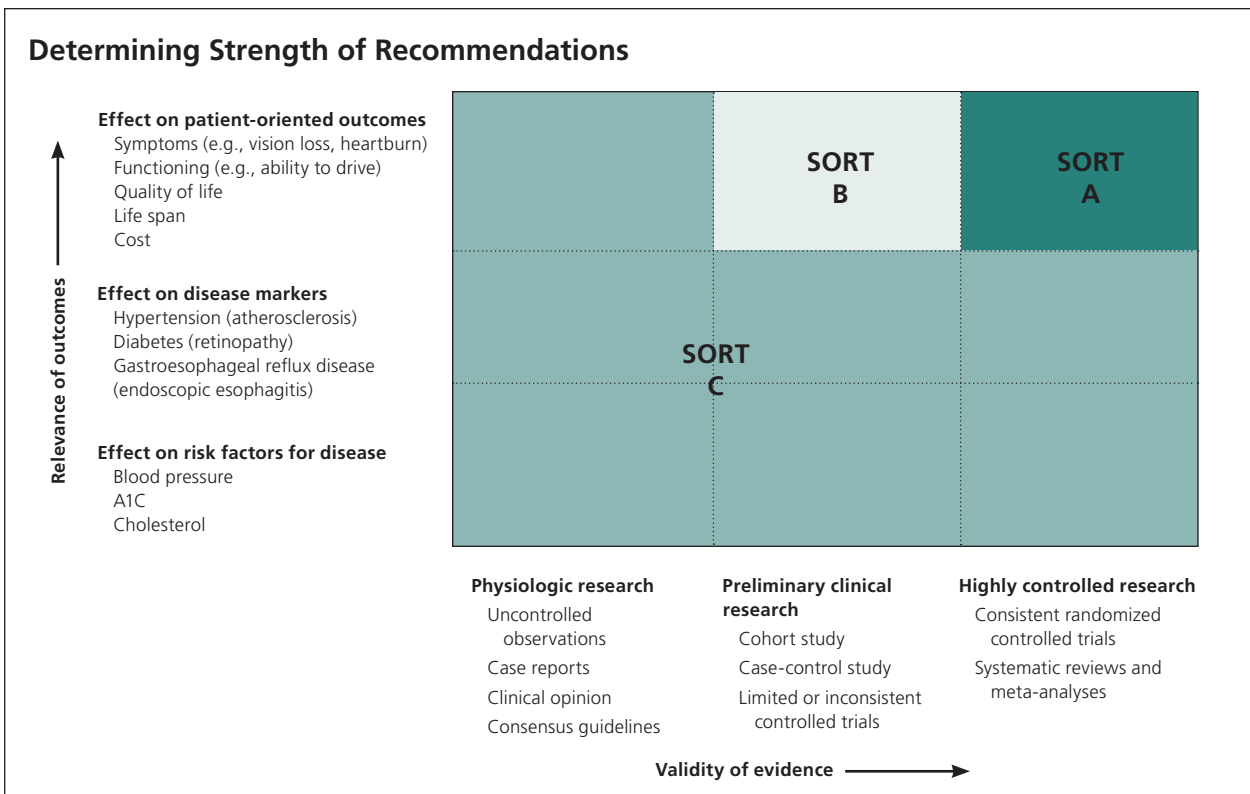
Determining Strength of Recommendations

Effect on patient-oriented outcomes
Symptoms (e.g., vision loss, heartburn)
Functioning (e.g., ability to drive)
Quality of life
Life span
Cost

Effect on disease markers
Hypertension (atherosclerosis)
Diabetes (retinopathy)
Gastroesophageal reflux disease (endoscopic esophagitis)

Effect on risk factors for disease
Blood pressure
A1C
Cholesterol

Relevance of outcomes

SORT B

SORT A

SORT C

Physiologic research
Uncontrolled observations
Case reports
Clinical opinion
Consensus guidelines

Preliminary clinical research
Cohort study
Case-control study
Limited or inconsistent controlled trials

Highly controlled research
Consistent randomized controlled trials
Systematic reviews and meta-analyses

Validity of evidence